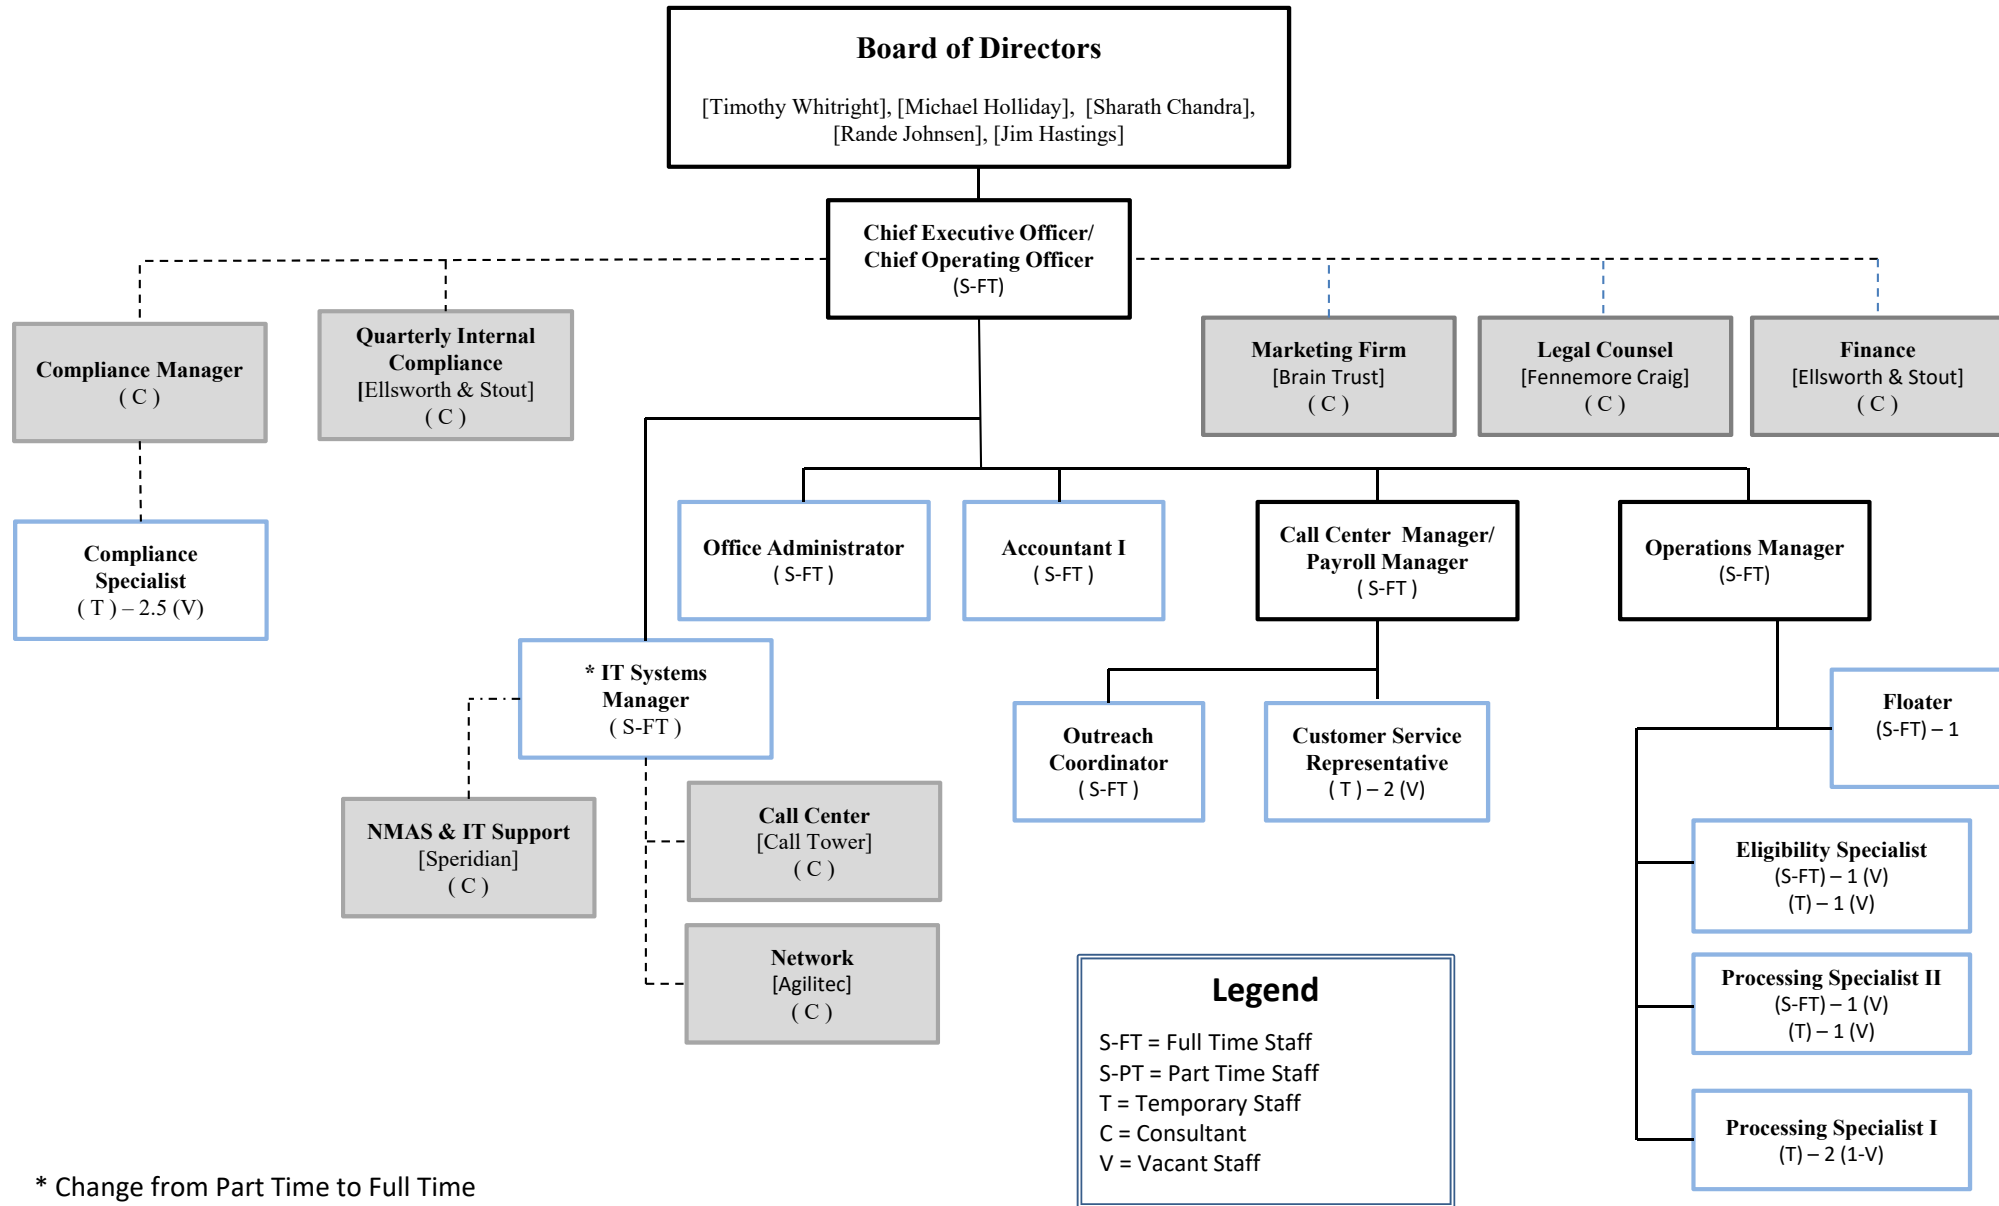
Board of Directors

[Timothy Whitright], [Michael Holliday], [Sharath Chandra], [Rande Johnsen], [Jim Hastings]

Chief Executive Officer/ Chief Operating Officer (S-FT)

Compliance Manager ( C )

Quarterly Internal Compliance [Ellsworth & Stout] ( C )

Marketing Firm [Brain Trust] ( C )

Legal Counsel [Fennemore Craig] ( C )

Finance [Ellsworth & Stout] ( C )

Compliance Specialist ( T ) – 2.5 (V)

Office Administrator ( S-FT )

Accountant I ( S-FT )

Call Center Manager/ Payroll Manager ( S-FT )

Operations Manager (S-FT)

* IT Systems Manager ( S-FT )

NMAS & IT Support [Speridian] ( C )

Call Center [Call Tower] ( C )

Network [Agilitec] ( C )

Outreach Coordinator ( S-FT )

Customer Service Representative ( T ) – 2 (V)

Floater (S-FT) – 1

Eligibility Specialist (S-FT) – 1 (V) (T) – 1 (V)

Processing Specialist II (S-FT) – 1 (V) (T) – 1 (V)

Processing Specialist I (T) – 2 (1-V)

Legend
S-FT = Full Time Staff
S-PT = Part Time Staff
T = Temporary Staff
C = Consultant
V = Vacant Staff

* Change from Part Time to Full Time